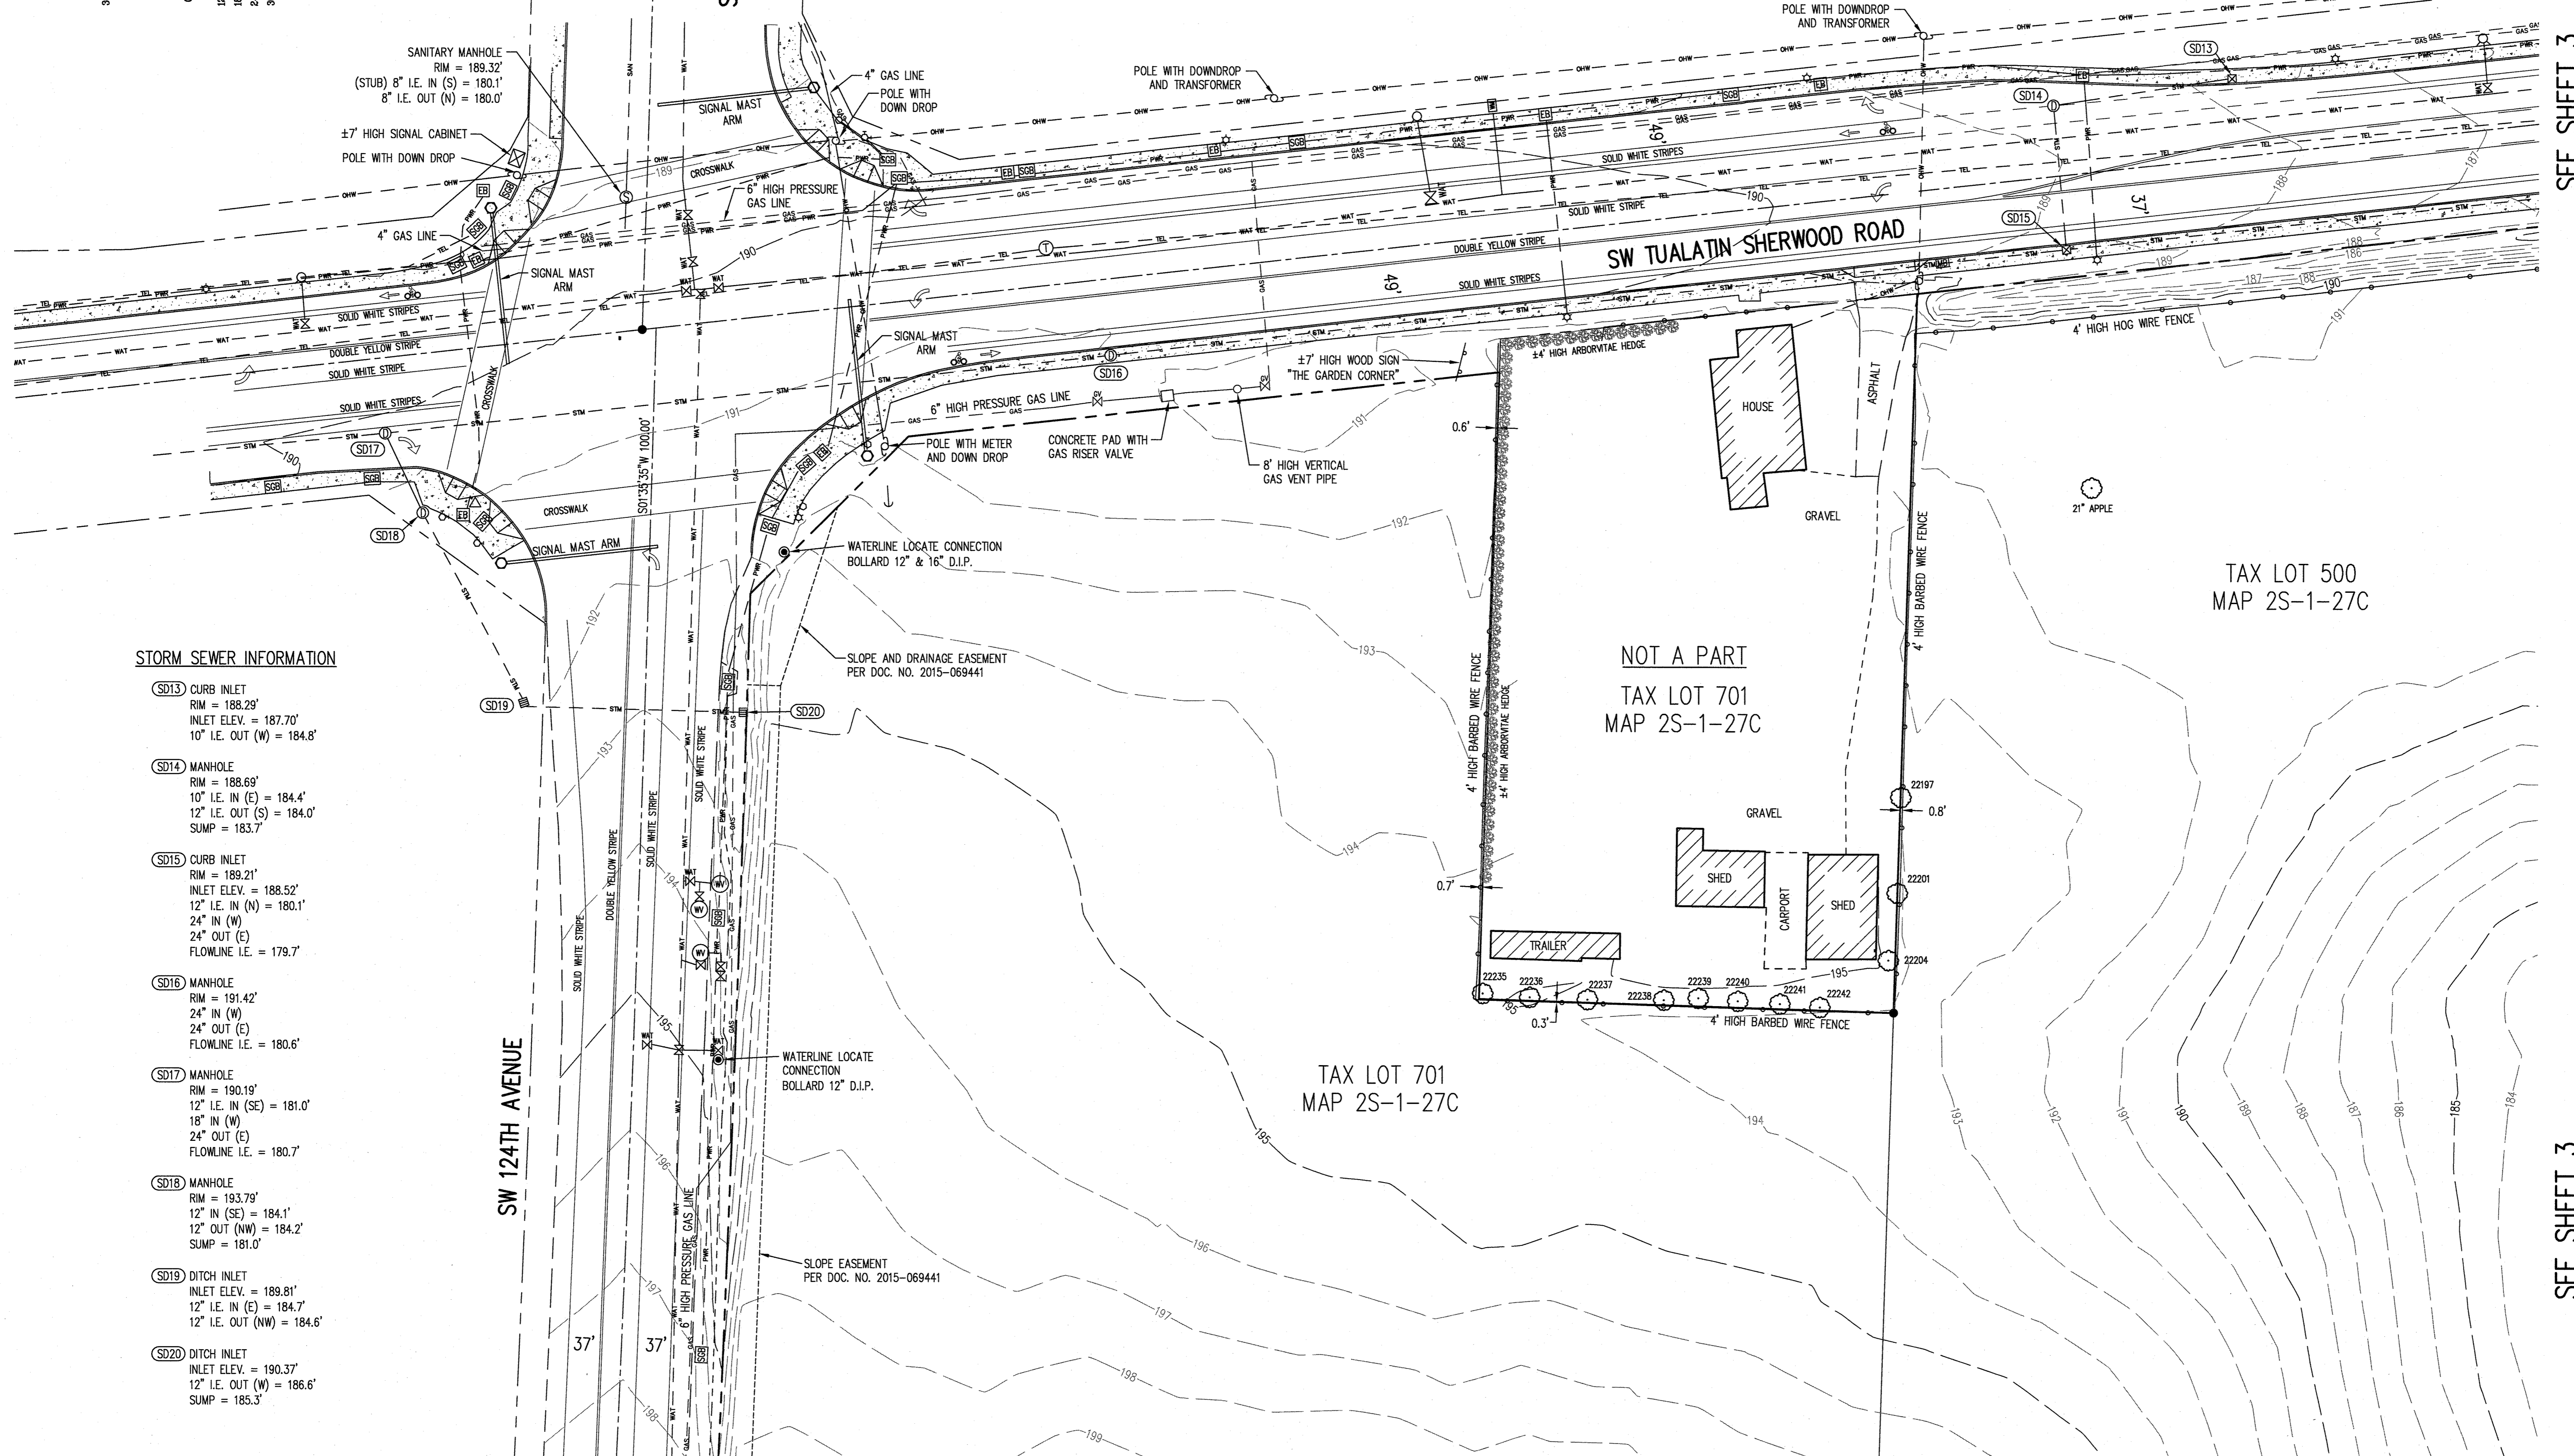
SANITARY MANHOLE
RIM = 189.32'
(STUB) 8" I.E. IN (S) = 180.1'
8" I.E. OUT (N) = 180.0'

±7' HIGH SIGNAL CABINET
POLE WITH DOWN DROP
4" GAS LINE
SIGNAL MAST ARM
SIGNAL MAST ARM
CROSSWALK
6" HIGH PRESSURE GAS LINE
4" GAS LINE
POLE WITH DOWN DROP
SIGNAL MAST ARM
SOLID WHITE STRIPES
DOUBLE YELLOW STRIPE
SOLID WHITE STRIPE
SOLID WHITE STRIPES
CROSSWALK
CROSSWALK
SIGNAL MAST ARM
SD17
SD18
6" HIGH PRESSURE GAS LINE
POLE WITH METER AND DOWN DROP
CONCRETE PAD WITH GAS RISER VALVE
8' HIGH VERTICAL GAS VENT PIPE
±7' HIGH WOOD SIGN "THE GARDEN CORNER"
SD16
POLE WITH DOWNDROP AND TRANSFORMER
POLE WITH DOWNDROP AND TRANSFORMER
SD13
SD14
SD15
49'
49'
37'
SOLID WHITE STRIPES
SOLID WHITE STRIPE
DOUBLE YELLOW STRIPE
SOLID WHITE STRIPES
SW TUALATIN SHERWOOD ROAD
4' HIGH HOG WIRE FENCE
±4' HIGH ARBORVITAE HEDGE
ASPHALT
HOUSE
GRAVEL
0.6'
21" APPLE
TAX LOT 500
MAP 2S-1-27C
4' HIGH BARBED WIRE FENCE
NOT A PART
TAX LOT 701
MAP 2S-1-27C
4' HIGH BARBED WIRE FENCE
±4' HIGH ARBORVITAE HEDGE
GRAVEL
22197
0.8'
SHED
CARPORT
SHED
22201
0.7'
TRAILER
22204
22235
22236
22237
22238
22239
22240
22241
22242
0.3'
4' HIGH BARBED WIRE FENCE
WATERLINE LOCATE CONNECTION BOLLARD 12" & 16" D.I.P.
SLOPE AND DRAINAGE EASEMENT PER DOC. NO. 2015-069441
S01°35'35"W 100.00'
SD19
SD20
SOLID WHITE STRIPE
SOLID WHITE STRIPE
DOUBLE YELLOW STRIPE
SOLID WHITE STRIPE
WATERLINE LOCATE CONNECTION BOLLARD 12" D.I.P.
TAX LOT 701
MAP 2S-1-27C
SW 124TH AVENUE
6" HIGH PRESSURE GAS LINE
SLOPE EASEMENT PER DOC. NO. 2015-069441
37'
37'

STORM SEWER INFORMATION
SD13 CURB INLET
RIM = 188.29'
INLET ELEV. = 187.70'
10" I.E. OUT (W) = 184.8'
SD14 MANHOLE
RIM = 188.69'
10" I.E. IN (E) = 184.4'
12" I.E. OUT (S) = 184.0'
SUMP = 183.7'
SD15 CURB INLET
RIM = 189.21'
INLET ELEV. = 188.52'
12" I.E. IN (N) = 180.1'
24" IN (W)
24" OUT (E)
FLOWLINE I.E. = 179.7'
SD16 MANHOLE
RIM = 191.42'
24" IN (W)
24" OUT (E)
FLOWLINE I.E. = 180.6'
SD17 MANHOLE
RIM = 190.19'
12" I.E. IN (SE) = 181.0'
18" IN (W)
24" OUT (E)
FLOWLINE I.E. = 180.7'
SD18 MANHOLE
RIM = 193.79'
12" IN (SE) = 184.1'
12" OUT (NW) = 184.2'
SUMP = 181.0'
SD19 DITCH INLET
INLET ELEV. = 189.81'
12" I.E. IN (E) = 184.7'
12" I.E. OUT (NW) = 184.6'
SD20 DITCH INLET
INLET ELEV. = 190.37'
12" I.E. OUT (W) = 186.6'
SUMP = 185.3'

SEE SHEET 3
SEE SHEET 3